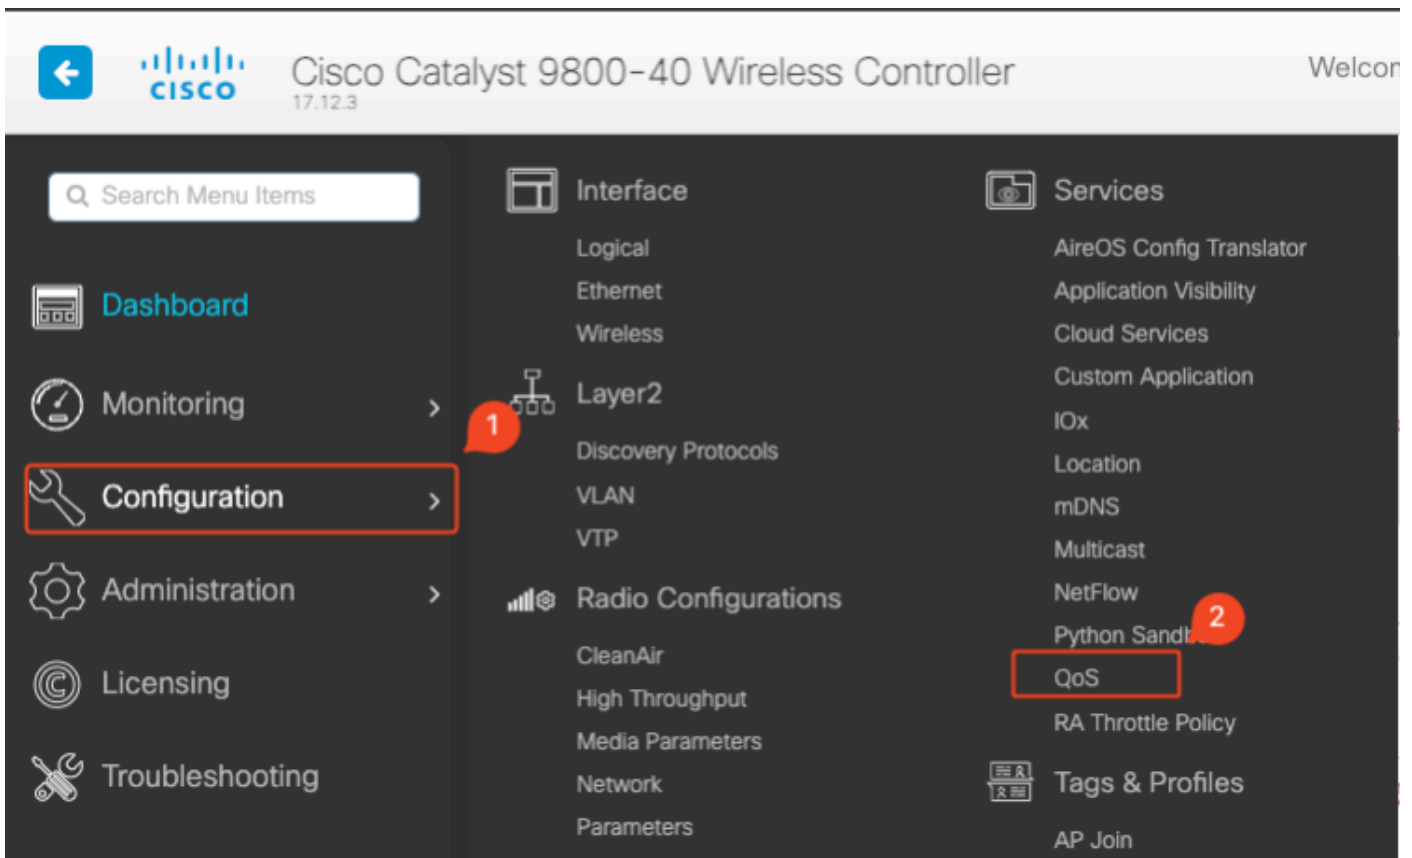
cisco Cisco Catalyst 9800-40 Wireless Controller
17.12.3

Welcon

Search Menu Items

Dashboard

Monitoring >

Configuration >

Administration >

Licensing

Troubleshooting

Interface
Logical
Ethernet
Wireless

Layer2
Discovery Protocols
VLAN
VTP

Radio Configurations
CleanAir
High Throughput
Media Parameters
Network
Parameters

Services
AireOS Config Translator
Application Visibility
Cloud Services
Custom Application
IOx
Location
mDNS
Multicast
NetFlow
Python Sandb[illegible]
QoS
RA Throttle Policy

Tags & Profiles
AP Join

1

2